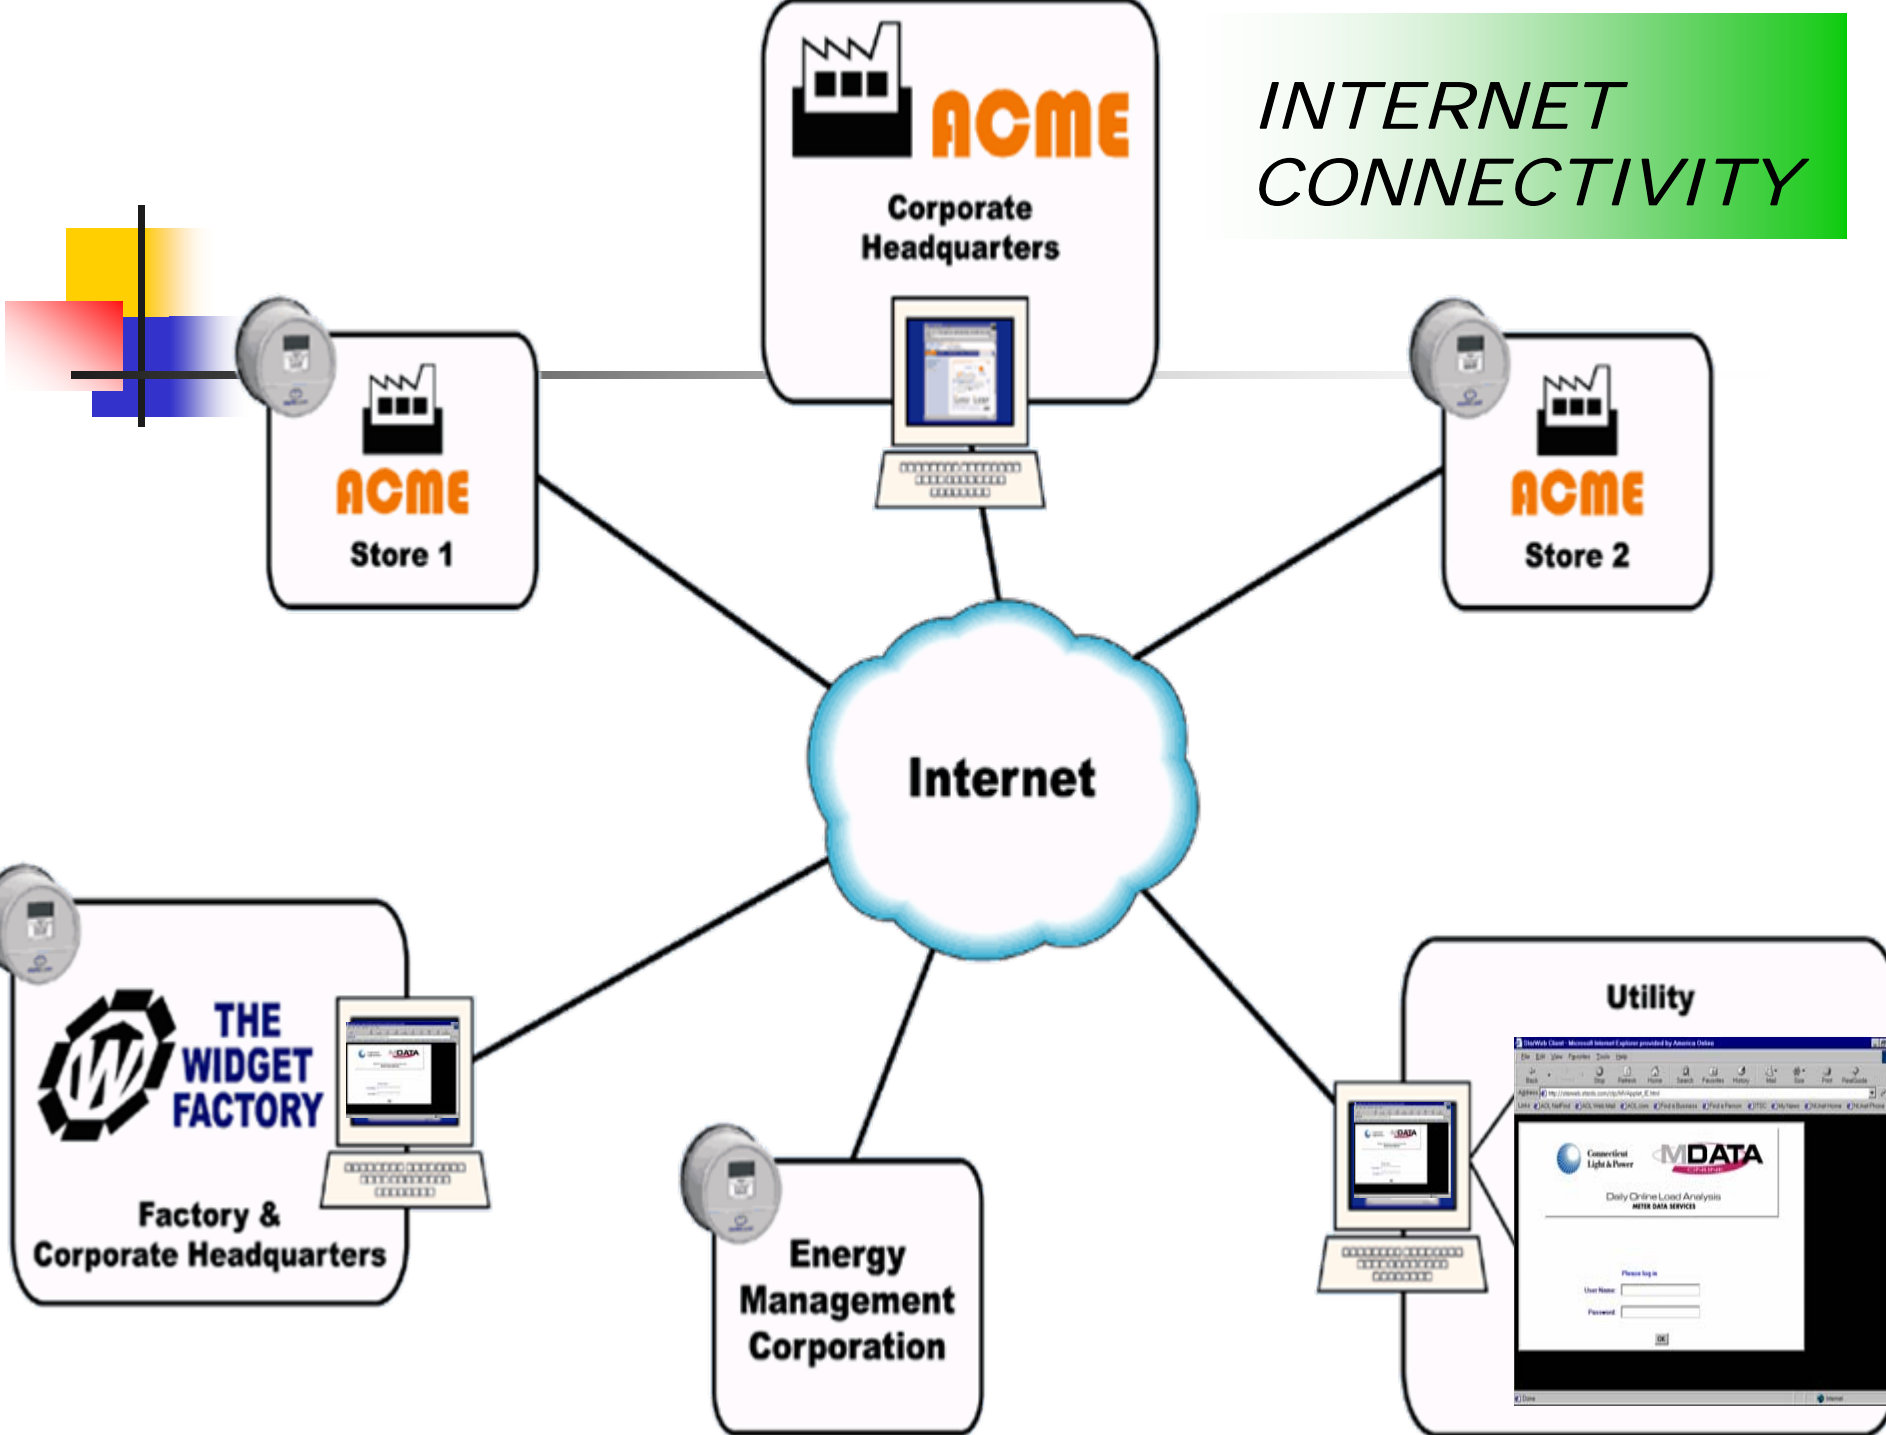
INTERNET CONNECTIVITY

ACME
Corporate Headquarters

ACME
Store 1

ACME
Store 2

Internet

THE WIDGET FACTORY
Factory & Corporate Headquarters

Energy Management Corporation

Utility

Connecticut Light & Power
MDATA
Daily Online Load Analysis
METER DATA SERVICES
Please log in
User Name
Password
OK